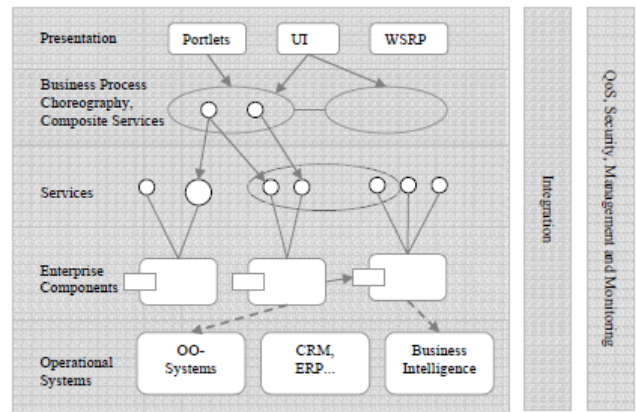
Presentation

Portlets

UI

WSRP

Business Process Choreography, Composite Services

Services

Enterprise Components

Operational Systems

OO-Systems

CRM, ERP...

Business Intelligence

Integration

QoS, Security, Management and Monitoring